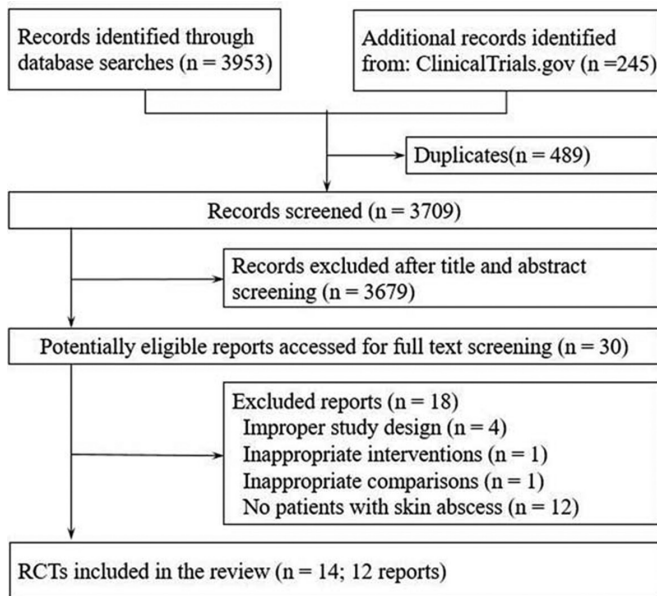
Records identified through database searches (n = 3953)

Additional records identified from: ClinicalTrials.gov (n =245)

Duplicates(n = 489)

Records screened (n = 3709)

Records excluded after title and abstract screening (n = 3679)

Potentially eligible reports accessed for full text screening (n = 30)

Excluded reports (n = 18)
Improper study design (n = 4)
Inappropriate interventions (n = 1)
Inappropriate comparisons (n = 1)
No patients with skin abscess (n = 12)

RCTs included in the review (n = 14; 12 reports)